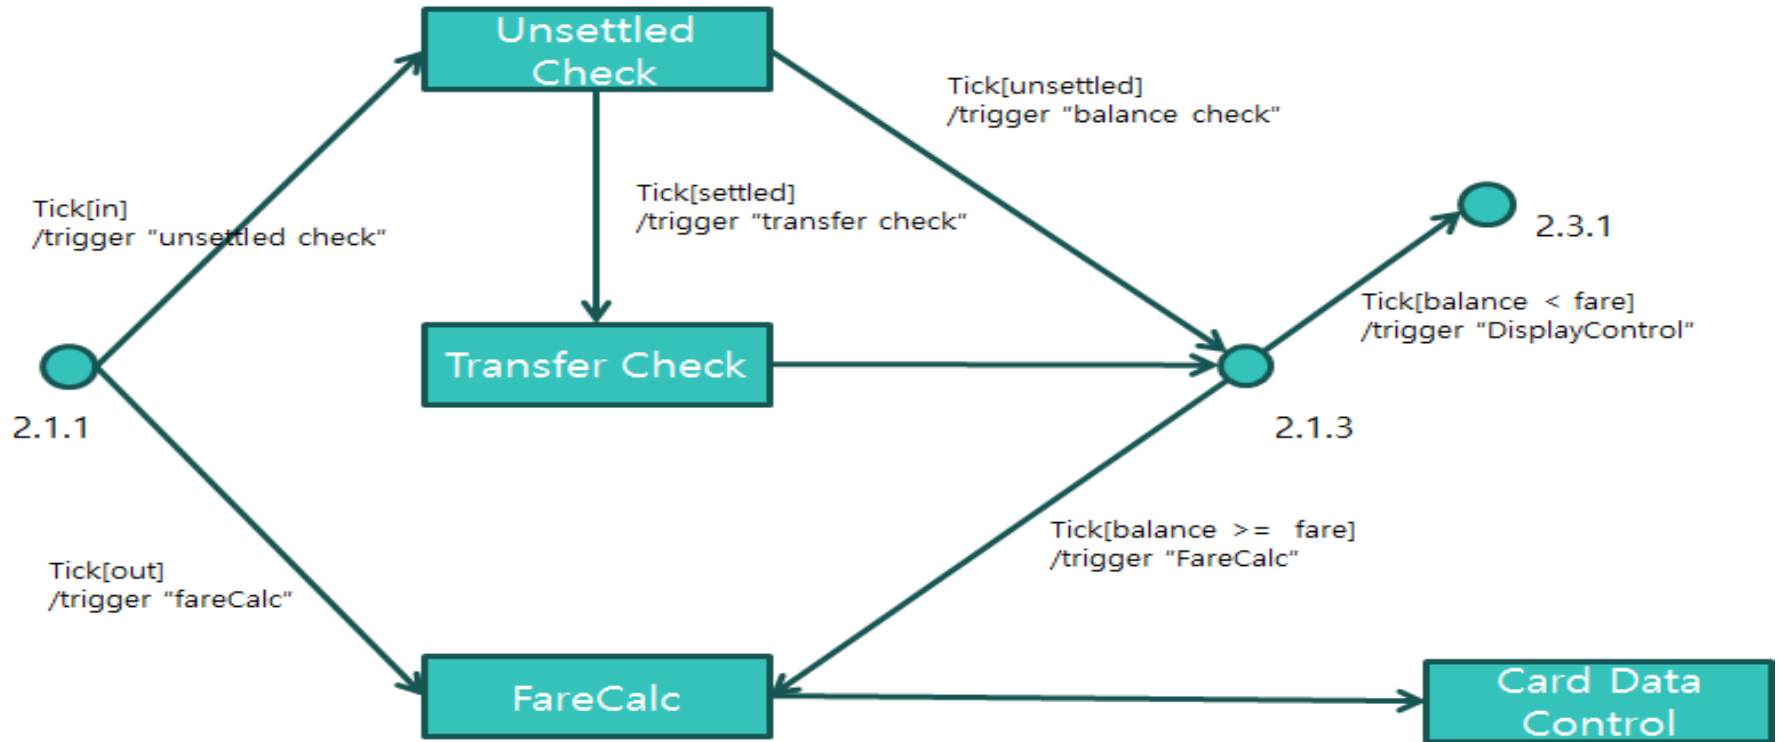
Unsettled Check

Tick[unsettled]
/trigger "balance check"

Tick[settled]
/trigger "transfer check"

Tick[in]
/trigger "unsettled check"

2.3.1

Tick[balance < fare]
/trigger "DisplayControl"

Transfer Check

2.1.1

2.1.3

Tick[balance >= fare]
/trigger "FareCalc"

Tick[out]
/trigger "fareCalc"

FareCalc

Card Data Control